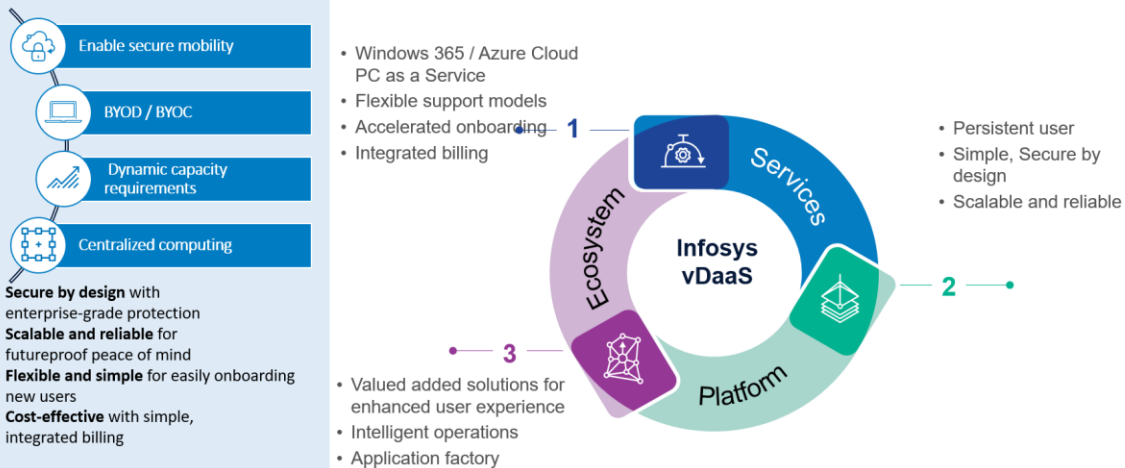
Enable secure mobility

BYOD / BYOC

Dynamic capacity requirements

Centralized computing

**Secure by design** with enterprise-grade protection
**Scalable and reliable** for futureproof peace of mind
**Flexible and simple** for easily onboarding new users
**Cost-effective** with simple, integrated billing

• Windows 365 / Azure Cloud PC as a Service
• Flexible support models
• Accelerated onboarding
• Integrated billing

1

Services

Ecosystem

Infosys vDaaS

Platform

• Persistent user
• Simple, Secure by design
• Scalable and reliable

2

3

• Valued added solutions for enhanced user experience
• Intelligent operations
• Application factory